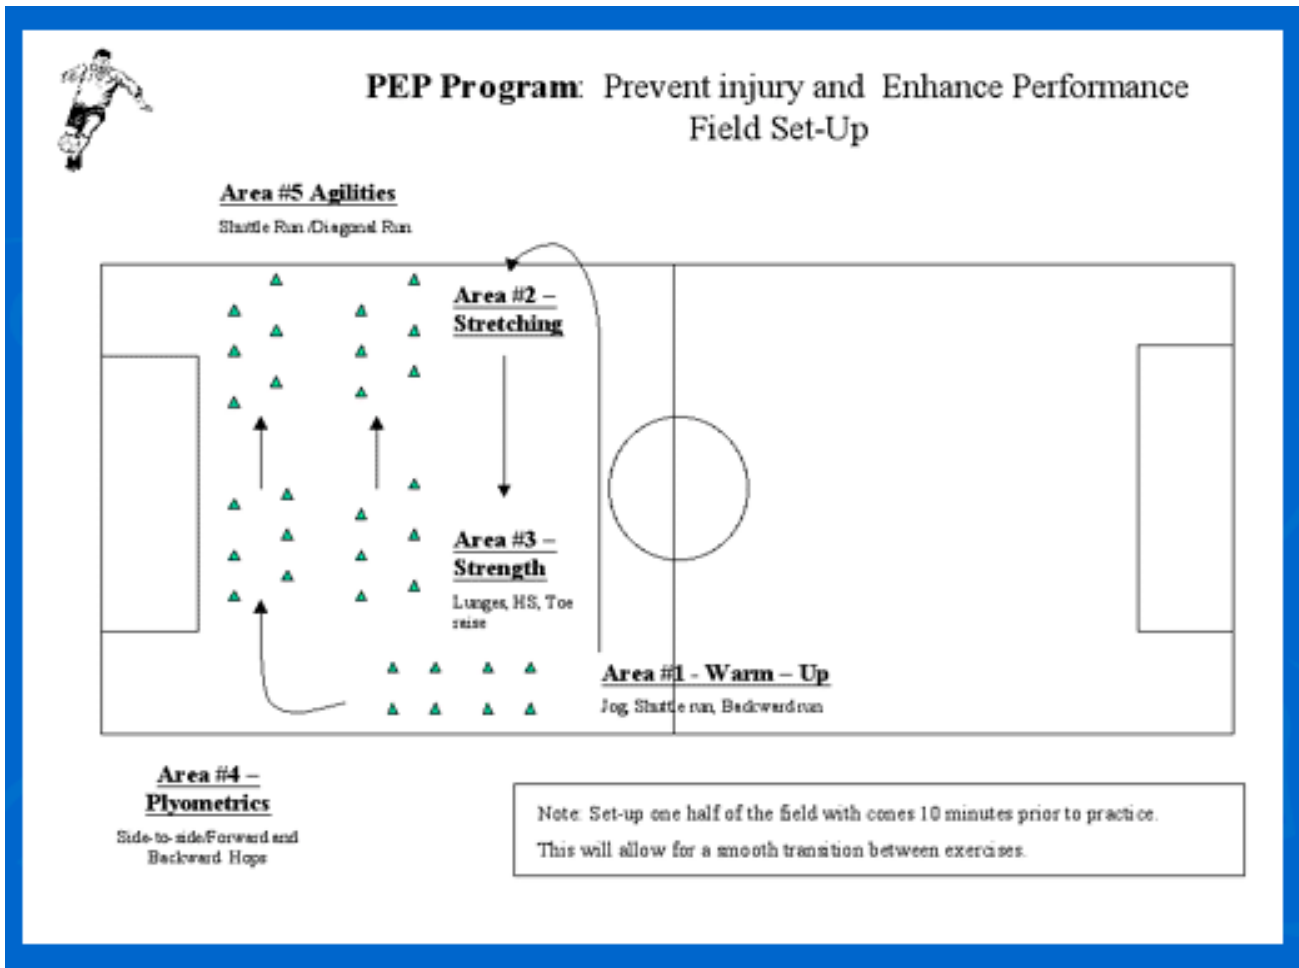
**PEP Program**: Prevent injury and Enhance Performance
Field Set-Up

Area #5 Agilities
Shuttle Run /Diagonal Run

Area #2 – Stretching

Area #3 – Strength
Lunges, HS, Toe raise

Area #1 - Warm – Up
Jog, Shuttle run, Backward run

Area #4 – Plyometrics
Side-to-side/Forward and Backward Hops

Note: Set-up one half of the field with cones 10 minutes prior to practice.
This will allow for a smooth transition between exercises.